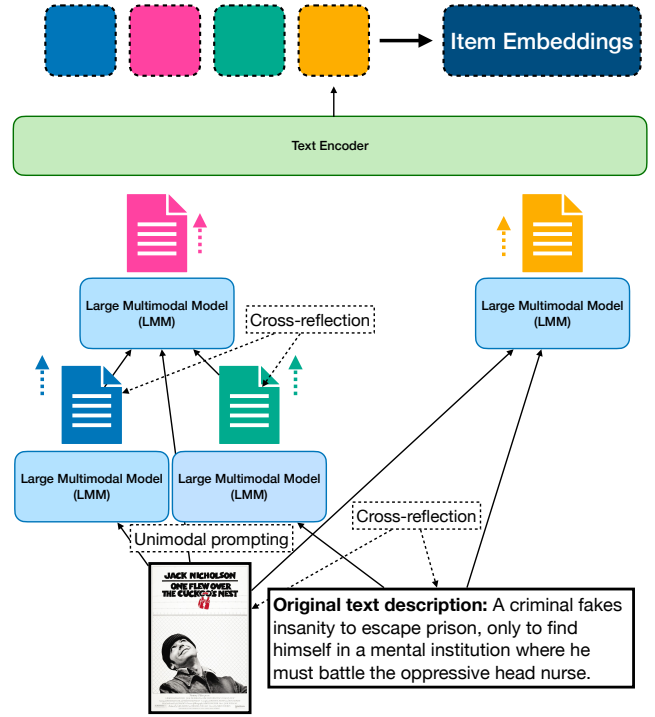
Item Embeddings

Text Encoder

Large Multimodal Model (LMM)

Large Multimodal Model (LMM)

Cross-reflection

Large Multimodal Model (LMM)

Large Multimodal Model (LMM)

Cross-reflection

Unimodal prompting

JACK NICHOLSON
ONE FLEW OVER THE CUCKOO'S NEST

**Original text description:** A criminal fakes insanity to escape prison, only to find himself in a mental institution where he must battle the oppressive head nurse.